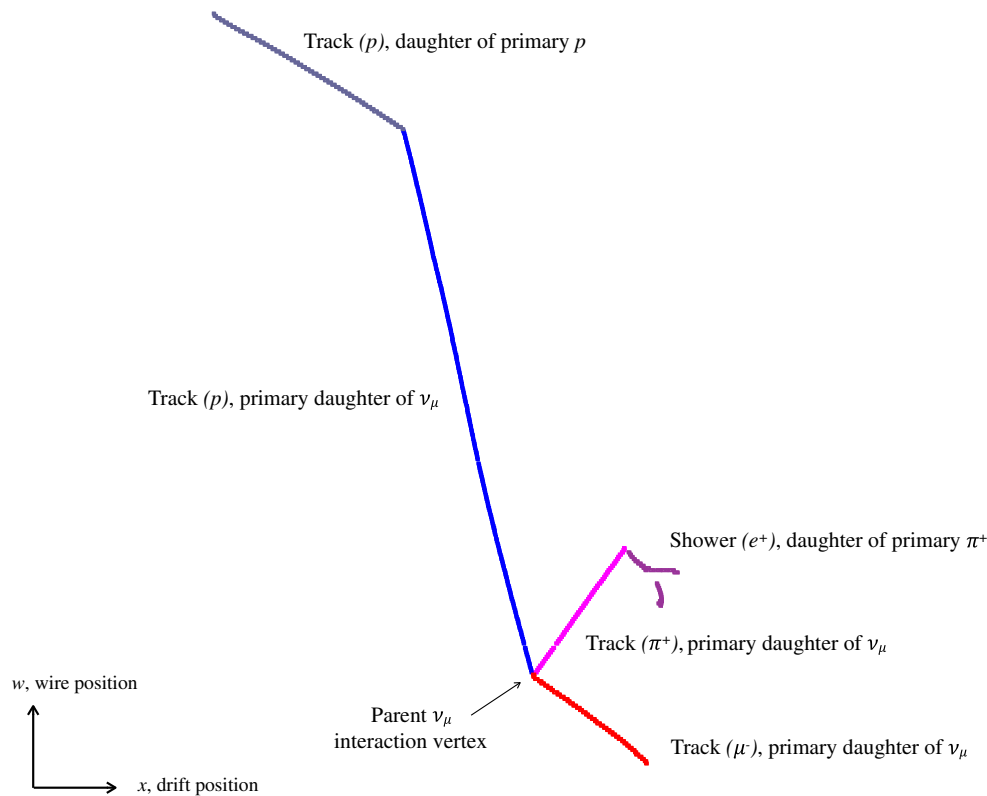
Track $(p)$, daughter of primary $p$

Track $(p)$, primary daughter of $\nu_\mu$

Shower $(e^+)$, daughter of primary $\pi^+$

Track $(\pi^+)$, primary daughter of $\nu_\mu$

$w$, wire position

Parent $\nu_\mu$ interaction vertex

Track $(\mu^-)$, primary daughter of $\nu_\mu$

$x$, drift position